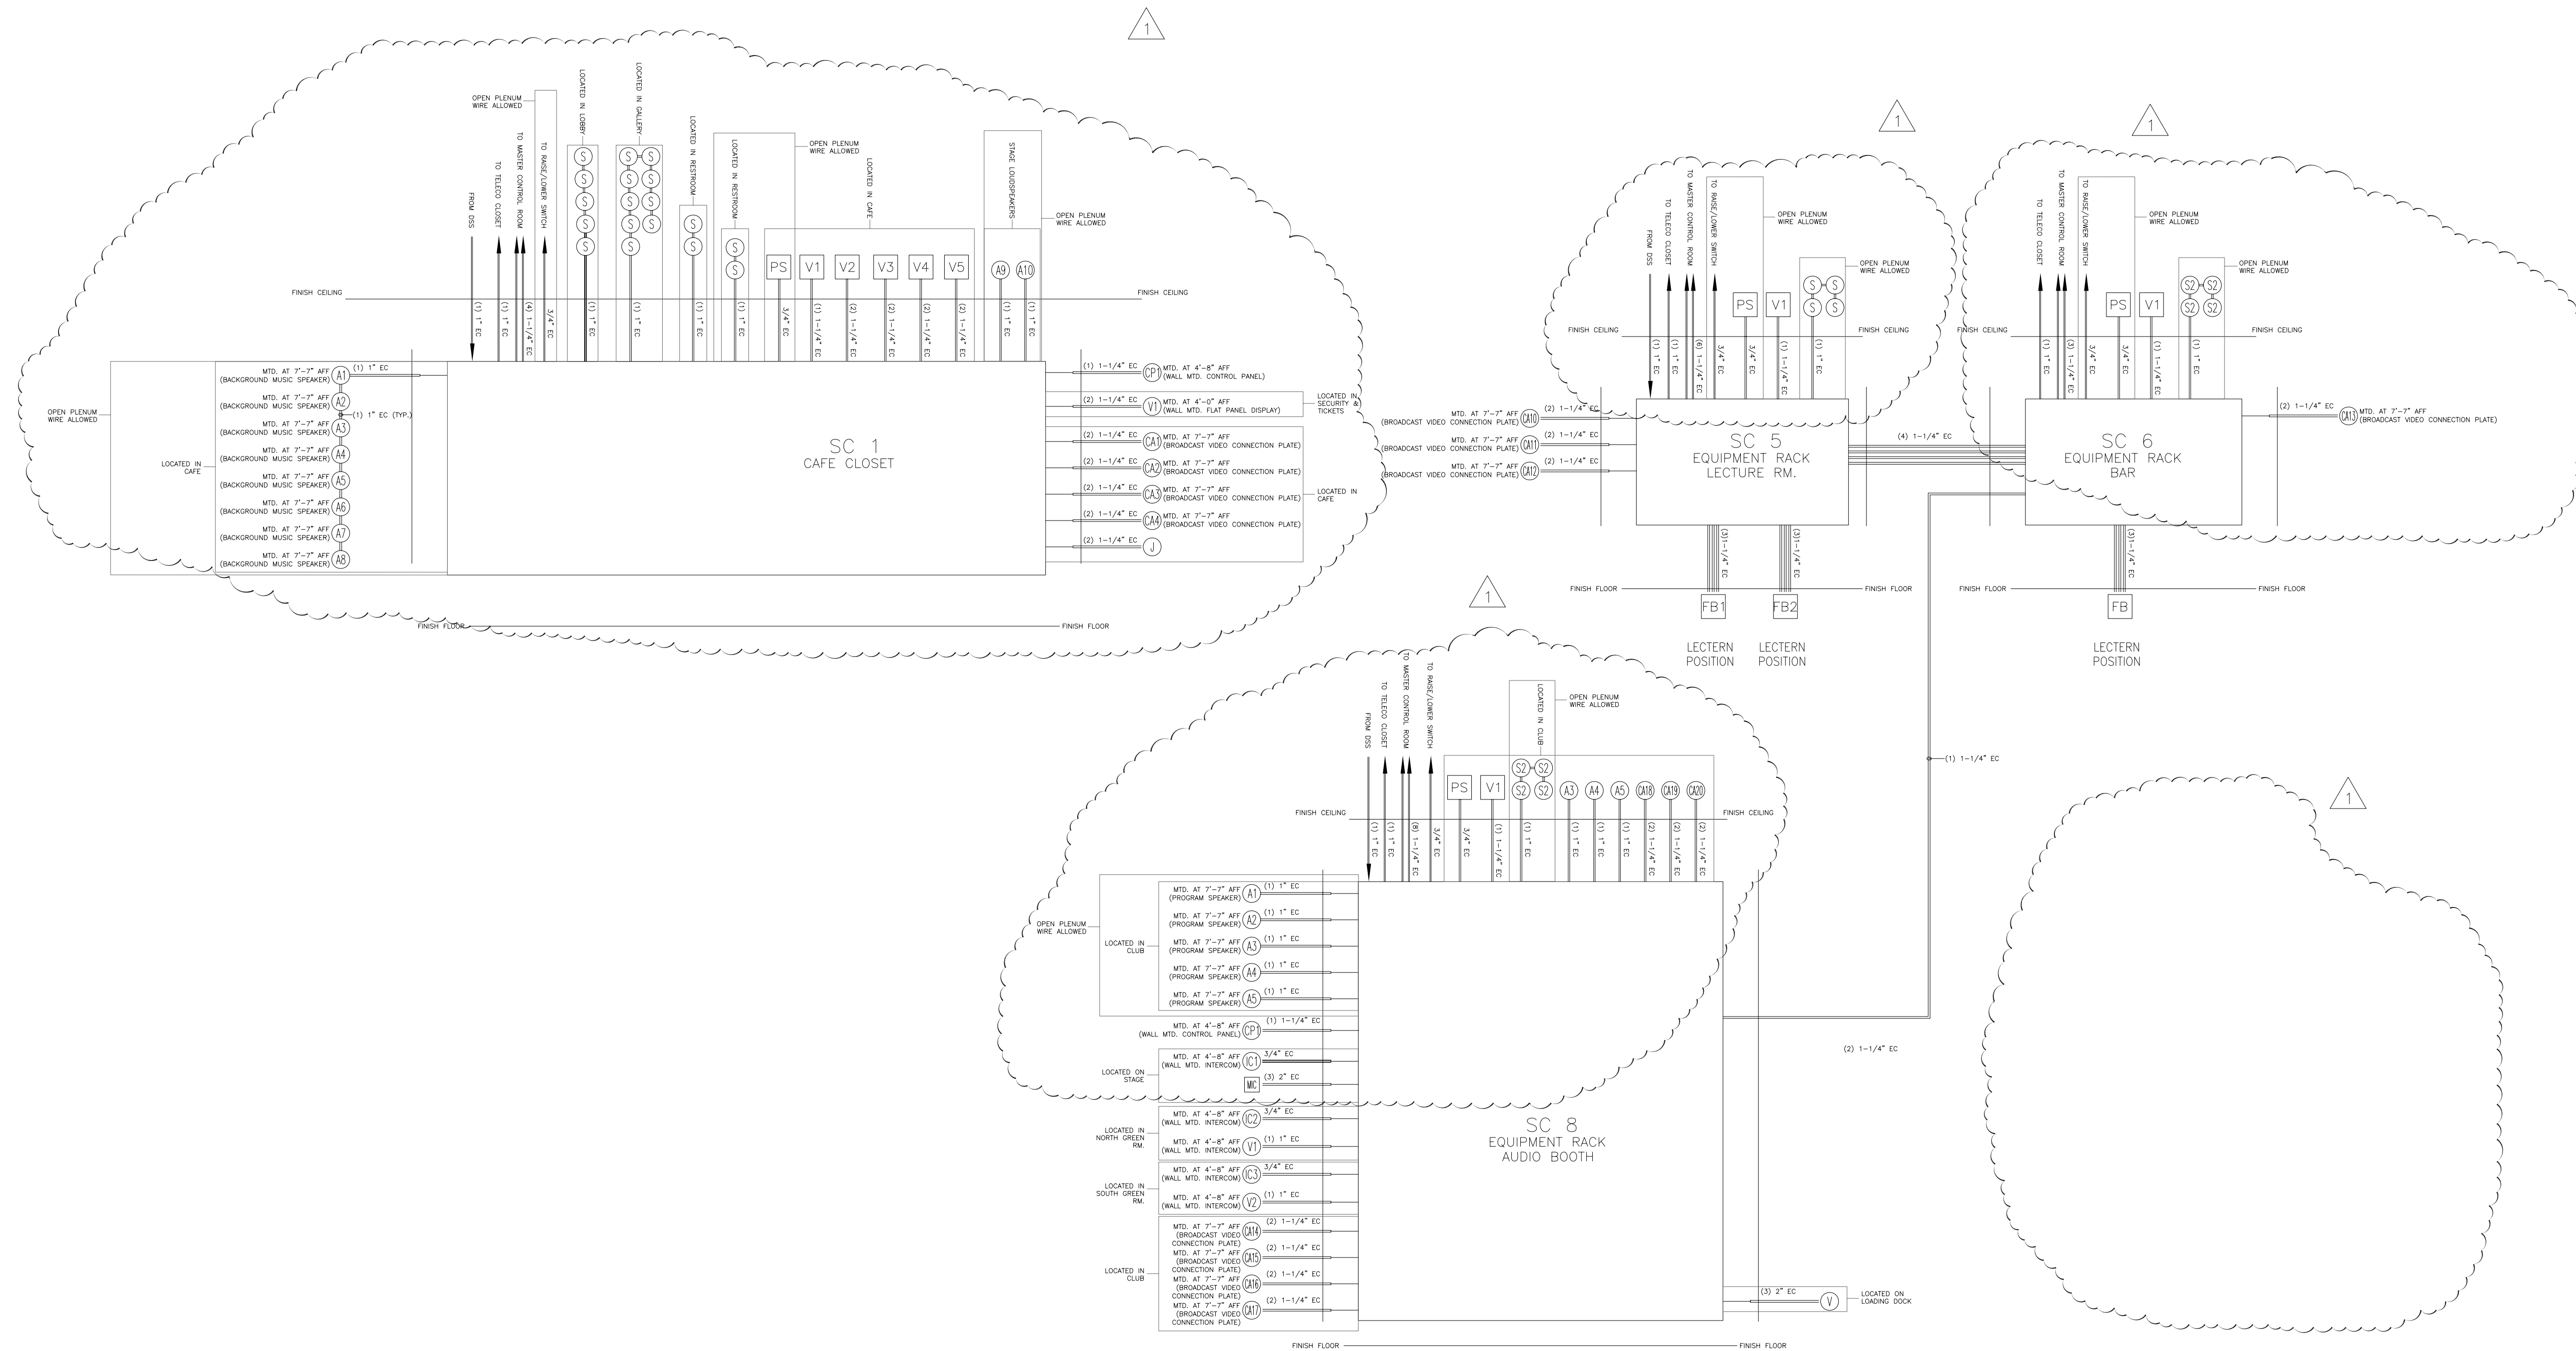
1

OPEN PLENUM WIRE ALLOWED

FROM DSS
TO TELECO CLOSET
TO MASTER CONTROL ROOM
TO RAISE/LOWER SWITCH
LOCATED IN LOBBY
LOCATED IN GALLERY
LOCATED IN RESTROOM
LOCATED IN RESTROOM
OPEN PLENUM WIRE ALLOWED
LOCATED IN CAFE
STAGE LOUDSPEAKERS
OPEN PLENUM WIRE ALLOWED

S S S S S
S S S S S S S S S
S S
S S
PS V1 V2 V3 V4 V5 A9 A10

FINISH CEILING
FINISH CEILING

(1) 1" EC
(1) 1" EC
(4) 1-1/4" EC
3/4" EC
(1) 1" EC
(1) 1" EC
(1) 1" EC
(1) 1" EC
3/4" EC
(1) 1-1/4" EC
(2) 1-1/4" EC
(2) 1-1/4" EC
(2) 1-1/4" EC
(2) 1-1/4" EC
(1) 1" EC
(1) 1" EC

OPEN PLENUM WIRE ALLOWED
LOCATED IN CAFE

MTD. AT 7'-7" AFF (BACKGROUND MUSIC SPEAKER) A1 (1) 1" EC
MTD. AT 7'-7" AFF (BACKGROUND MUSIC SPEAKER) A2 (1) 1" EC (TYP.)
MTD. AT 7'-7" AFF (BACKGROUND MUSIC SPEAKER) A3
MTD. AT 7'-7" AFF (BACKGROUND MUSIC SPEAKER) A4
MTD. AT 7'-7" AFF (BACKGROUND MUSIC SPEAKER) A5
MTD. AT 7'-7" AFF (BACKGROUND MUSIC SPEAKER) A6
MTD. AT 7'-7" AFF (BACKGROUND MUSIC SPEAKER) A7
MTD. AT 7'-7" AFF (BACKGROUND MUSIC SPEAKER) A8

SC 1
CAFE CLOSET

(1) 1-1/4" EC CP1 MTD. AT 4'-8" AFF (WALL MTD. CONTROL PANEL)
(2) 1-1/4" EC V1 MTD. AT 4'-0" AFF (WALL MTD. FLAT PANEL DISPLAY) LOCATED IN SECURITY & TICKETS
(2) 1-1/4" EC CA1 MTD. AT 7'-7" AFF (BROADCAST VIDEO CONNECTION PLATE)
(2) 1-1/4" EC CA2 MTD. AT 7'-7" AFF (BROADCAST VIDEO CONNECTION PLATE)
(2) 1-1/4" EC CA3 MTD. AT 7'-7" AFF (BROADCAST VIDEO CONNECTION PLATE) LOCATED IN CAFE
(2) 1-1/4" EC CA4 MTD. AT 7'-7" AFF (BROADCAST VIDEO CONNECTION PLATE)
(2) 1-1/4" EC J

FINISH FLOOR
FINISH FLOOR

1

FROM DSS
TO TELECO CLOSET
TO MASTER CONTROL ROOM
TO RAISE/LOWER SWITCH
OPEN PLENUM WIRE ALLOWED
OPEN PLENUM WIRE ALLOWED
PS V1 S S S S
FINISH CEILING
FINISH CEILING
(1) 1" EC
(1) 1" EC
(6) 1-1/4" EC
3/4" EC
3/4" EC
(1) 1-1/4" EC
(1) 1" EC

MTD. AT 7'-7" AFF (BROADCAST VIDEO CONNECTION PLATE) CA10 (2) 1-1/4" EC
MTD. AT 7'-7" AFF (BROADCAST VIDEO CONNECTION PLATE) CA11 (2) 1-1/4" EC
MTD. AT 7'-7" AFF (BROADCAST VIDEO CONNECTION PLATE) CA12 (2) 1-1/4" EC

SC 5
EQUIPMENT RACK
LECTURE RM.

(4) 1-1/4" EC

(3)-1/4" EC
(3)-1/4" EC
FINISH FLOOR
FINISH FLOOR
FB1 FB2
LECTERN POSITION
LECTERN POSITION

1

TO TELECO CLOSET
TO MASTER CONTROL ROOM
TO RAISE/LOWER SWITCH
OPEN PLENUM WIRE ALLOWED
OPEN PLENUM WIRE ALLOWED
PS V1 S2 S2 S2 S2
FINISH CEILING
FINISH CEILING
(1) 1" EC
(3) 1-1/4" EC
3/4" EC
3/4" EC
(1) 1-1/4" EC
(1) 1" EC

SC 6
EQUIPMENT RACK
BAR

(2) 1-1/4" EC CA13 MTD. AT 7'-7" AFF (BROADCAST VIDEO CONNECTION PLATE)

(3)-1/4" EC
FINISH FLOOR
FINISH FLOOR
FB
LECTERN POSITION

1

(1) 1-1/4" EC

1

FROM DSS
TO TELECO CLOSET
TO MASTER CONTROL ROOM
TO RAISE/LOWER SWITCH
LOCATED IN CLUB
OPEN PLENUM WIRE ALLOWED
PS V1 S2 S2 S2 S2 A3 A4 A5 CA18 CA19 CA20
FINISH CEILING
FINISH CEILING
(1) 1" EC
(1) 1" EC
(8) 1-1/4" EC
3/4" EC
3/4" EC
(1) 1-1/4" EC
(1) 1" EC
(1) 1" EC
(1) 1" EC
(1) 1" EC
(2) 1-1/4" EC
(2) 1-1/4" EC
(2) 1-1/4" EC

OPEN PLENUM WIRE ALLOWED
LOCATED IN CLUB
MTD. AT 7'-7" AFF (PROGRAM SPEAKER) A1 (1) 1" EC
MTD. AT 7'-7" AFF (PROGRAM SPEAKER) A2 (1) 1" EC
MTD. AT 7'-7" AFF (PROGRAM SPEAKER) A3 (1) 1" EC
MTD. AT 7'-7" AFF (PROGRAM SPEAKER) A4 (1) 1" EC
MTD. AT 7'-7" AFF (PROGRAM SPEAKER) A5 (1) 1" EC
MTD. AT 4'-8" AFF (WALL MTD. CONTROL PANEL) CP1 (1) 1-1/4" EC
LOCATED ON STAGE
MTD. AT 4'-8" AFF (WALL MTD. INTERCOM) IC1 3/4" EC
MIC (3) 2" EC
LOCATED IN NORTH GREEN RM.
MTD. AT 4'-8" AFF (WALL MTD. INTERCOM) IC2 3/4" EC
MTD. AT 4'-8" AFF (WALL MTD. INTERCOM) V1 (1) 1" EC
LOCATED IN SOUTH GREEN RM.
MTD. AT 4'-8" AFF (WALL MTD. INTERCOM) IC3 3/4" EC
MTD. AT 4'-8" AFF (WALL MTD. INTERCOM) V2 (1) 1" EC
LOCATED IN CLUB
MTD. AT 7'-7" AFF (BROADCAST VIDEO CONNECTION PLATE) CA14 (2) 1-1/4" EC
MTD. AT 7'-7" AFF (BROADCAST VIDEO CONNECTION PLATE) CA15 (2) 1-1/4" EC
MTD. AT 7'-7" AFF (BROADCAST VIDEO CONNECTION PLATE) CA16 (2) 1-1/4" EC
MTD. AT 7'-7" AFF (BROADCAST VIDEO CONNECTION PLATE) CA17 (2) 1-1/4" EC

SC 8
EQUIPMENT RACK
AUDIO BOOTH

(2) 1-1/4" EC
(3) 2" EC V LOCATED ON LOADING DOCK

FINISH FLOOR
FINISH FLOOR